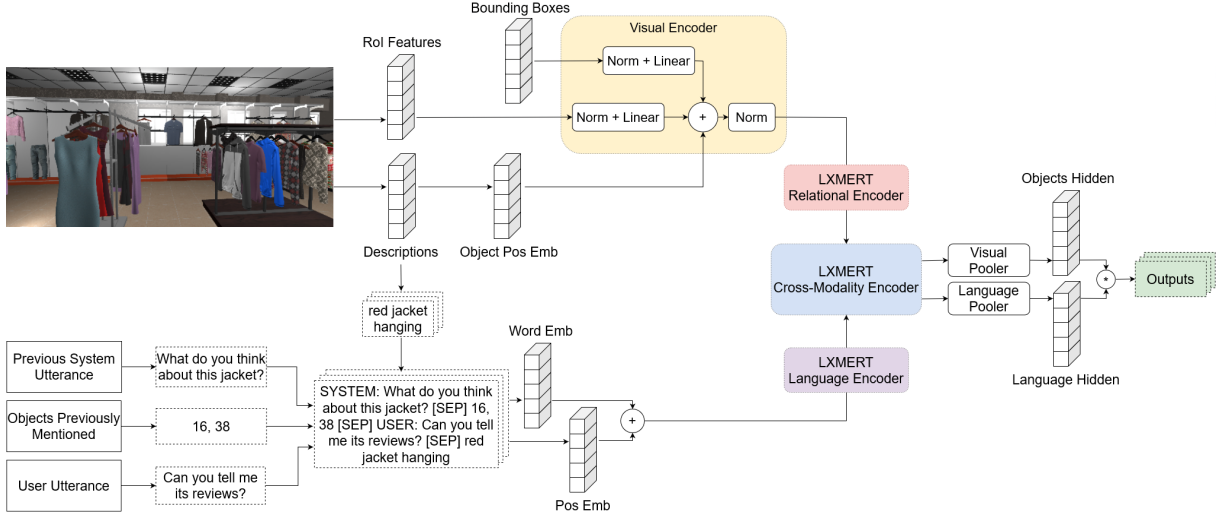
Bounding Boxes

Visual Encoder

RoI Features

Norm + Linear

Norm + Linear

+

Norm

LXMERT
Relational Encoder

Objects Hidden

Descriptions

Object Pos Emb

LXMERT
Cross-Modality Encoder

Visual
Pooler

Language
Pooler

*

Outputs

red jacket
hanging

Word Emb

Previous System
Utterance

What do you think
about this jacket?

LXMERT
Language Encoder

Language Hidden

Objects Previously
Mentioned

16, 38

SYSTEM: What do you think about this jacket? [SEP] 16, 38 [SEP] USER: Can you tell me its reviews? [SEP] red jacket hanging

+

User Utterance

Can you tell me
its reviews?

Pos Emb